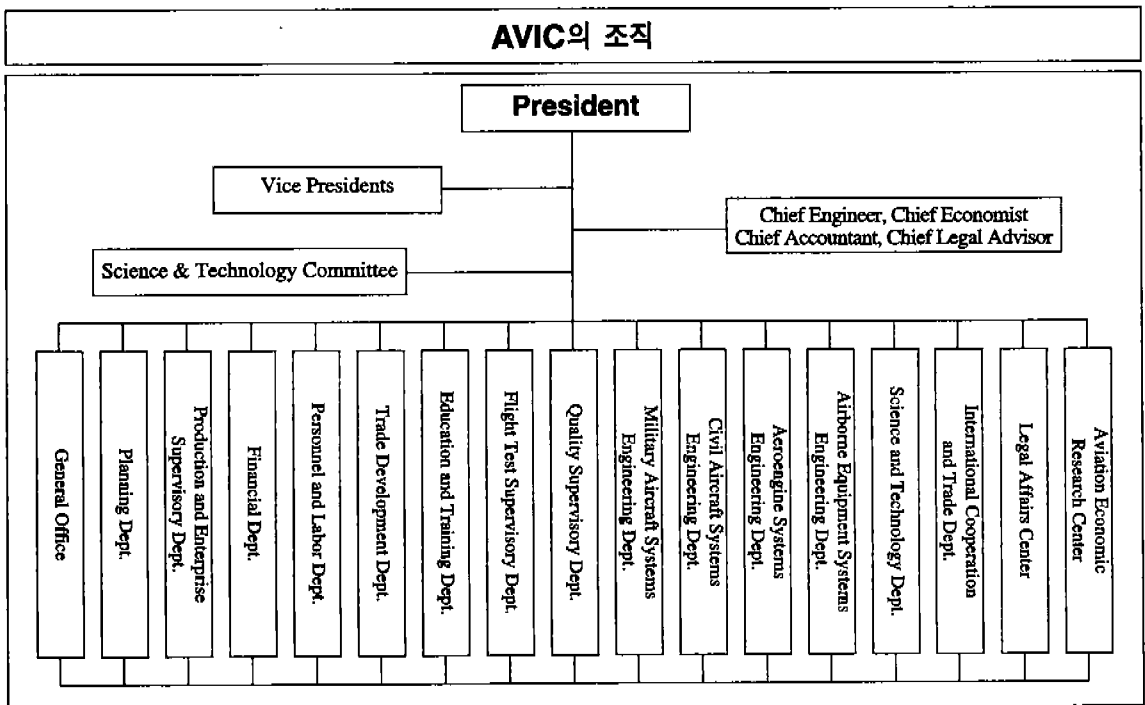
AVIC의 조직

President

Vice Presidents

Chief Engineer, Chief Economist
Chief Accountant, Chief Legal Advisor

Science & Technology Committee

General Office

Planning Dept.

Production and Enterprise Supervisory Dept.

Financial Dept.

Personnel and Labor Dept.

Trade Development Dept.

Education and Training Dept.

Flight Test Supervisory Dept.

Quality Supervisory Dept.

Military Aircraft Systems Engineering Dept.

Civil Aircraft Systems Engineering Dept.

Aeroengine Systems Engineering Dept.

Airborne Equipment Systems Engineering Dept.

Science and Technology Dept.

International Cooperation and Trade Dept.

Legal Affairs Center

Aviation Economic Research Center